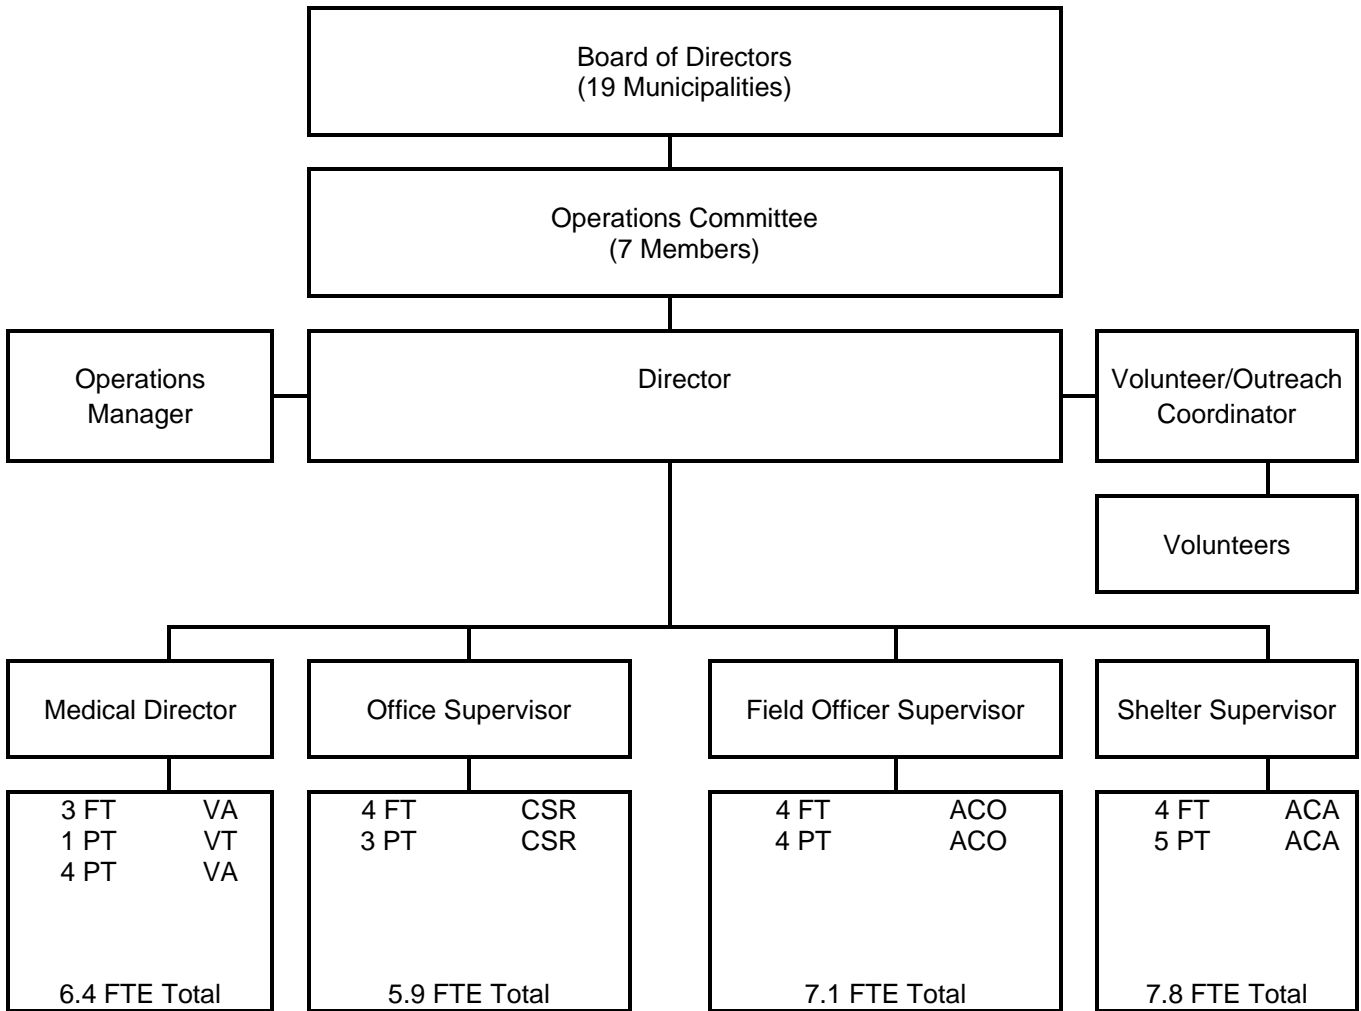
Board of Directors
(19 Municipalities)

Operations Committee
(7 Members)

Operations Manager

Director

Volunteer/Outreach Coordinator

Volunteers

Medical Director

3 FT VA
1 PT VT
4 PT VA

6.4 FTE Total

Office Supervisor

4 FT CSR
3 PT CSR

5.9 FTE Total

Field Officer Supervisor

4 FT ACO
4 PT ACO

7.1 FTE Total

Shelter Supervisor

4 FT ACA
5 PT ACA

7.8 FTE Total